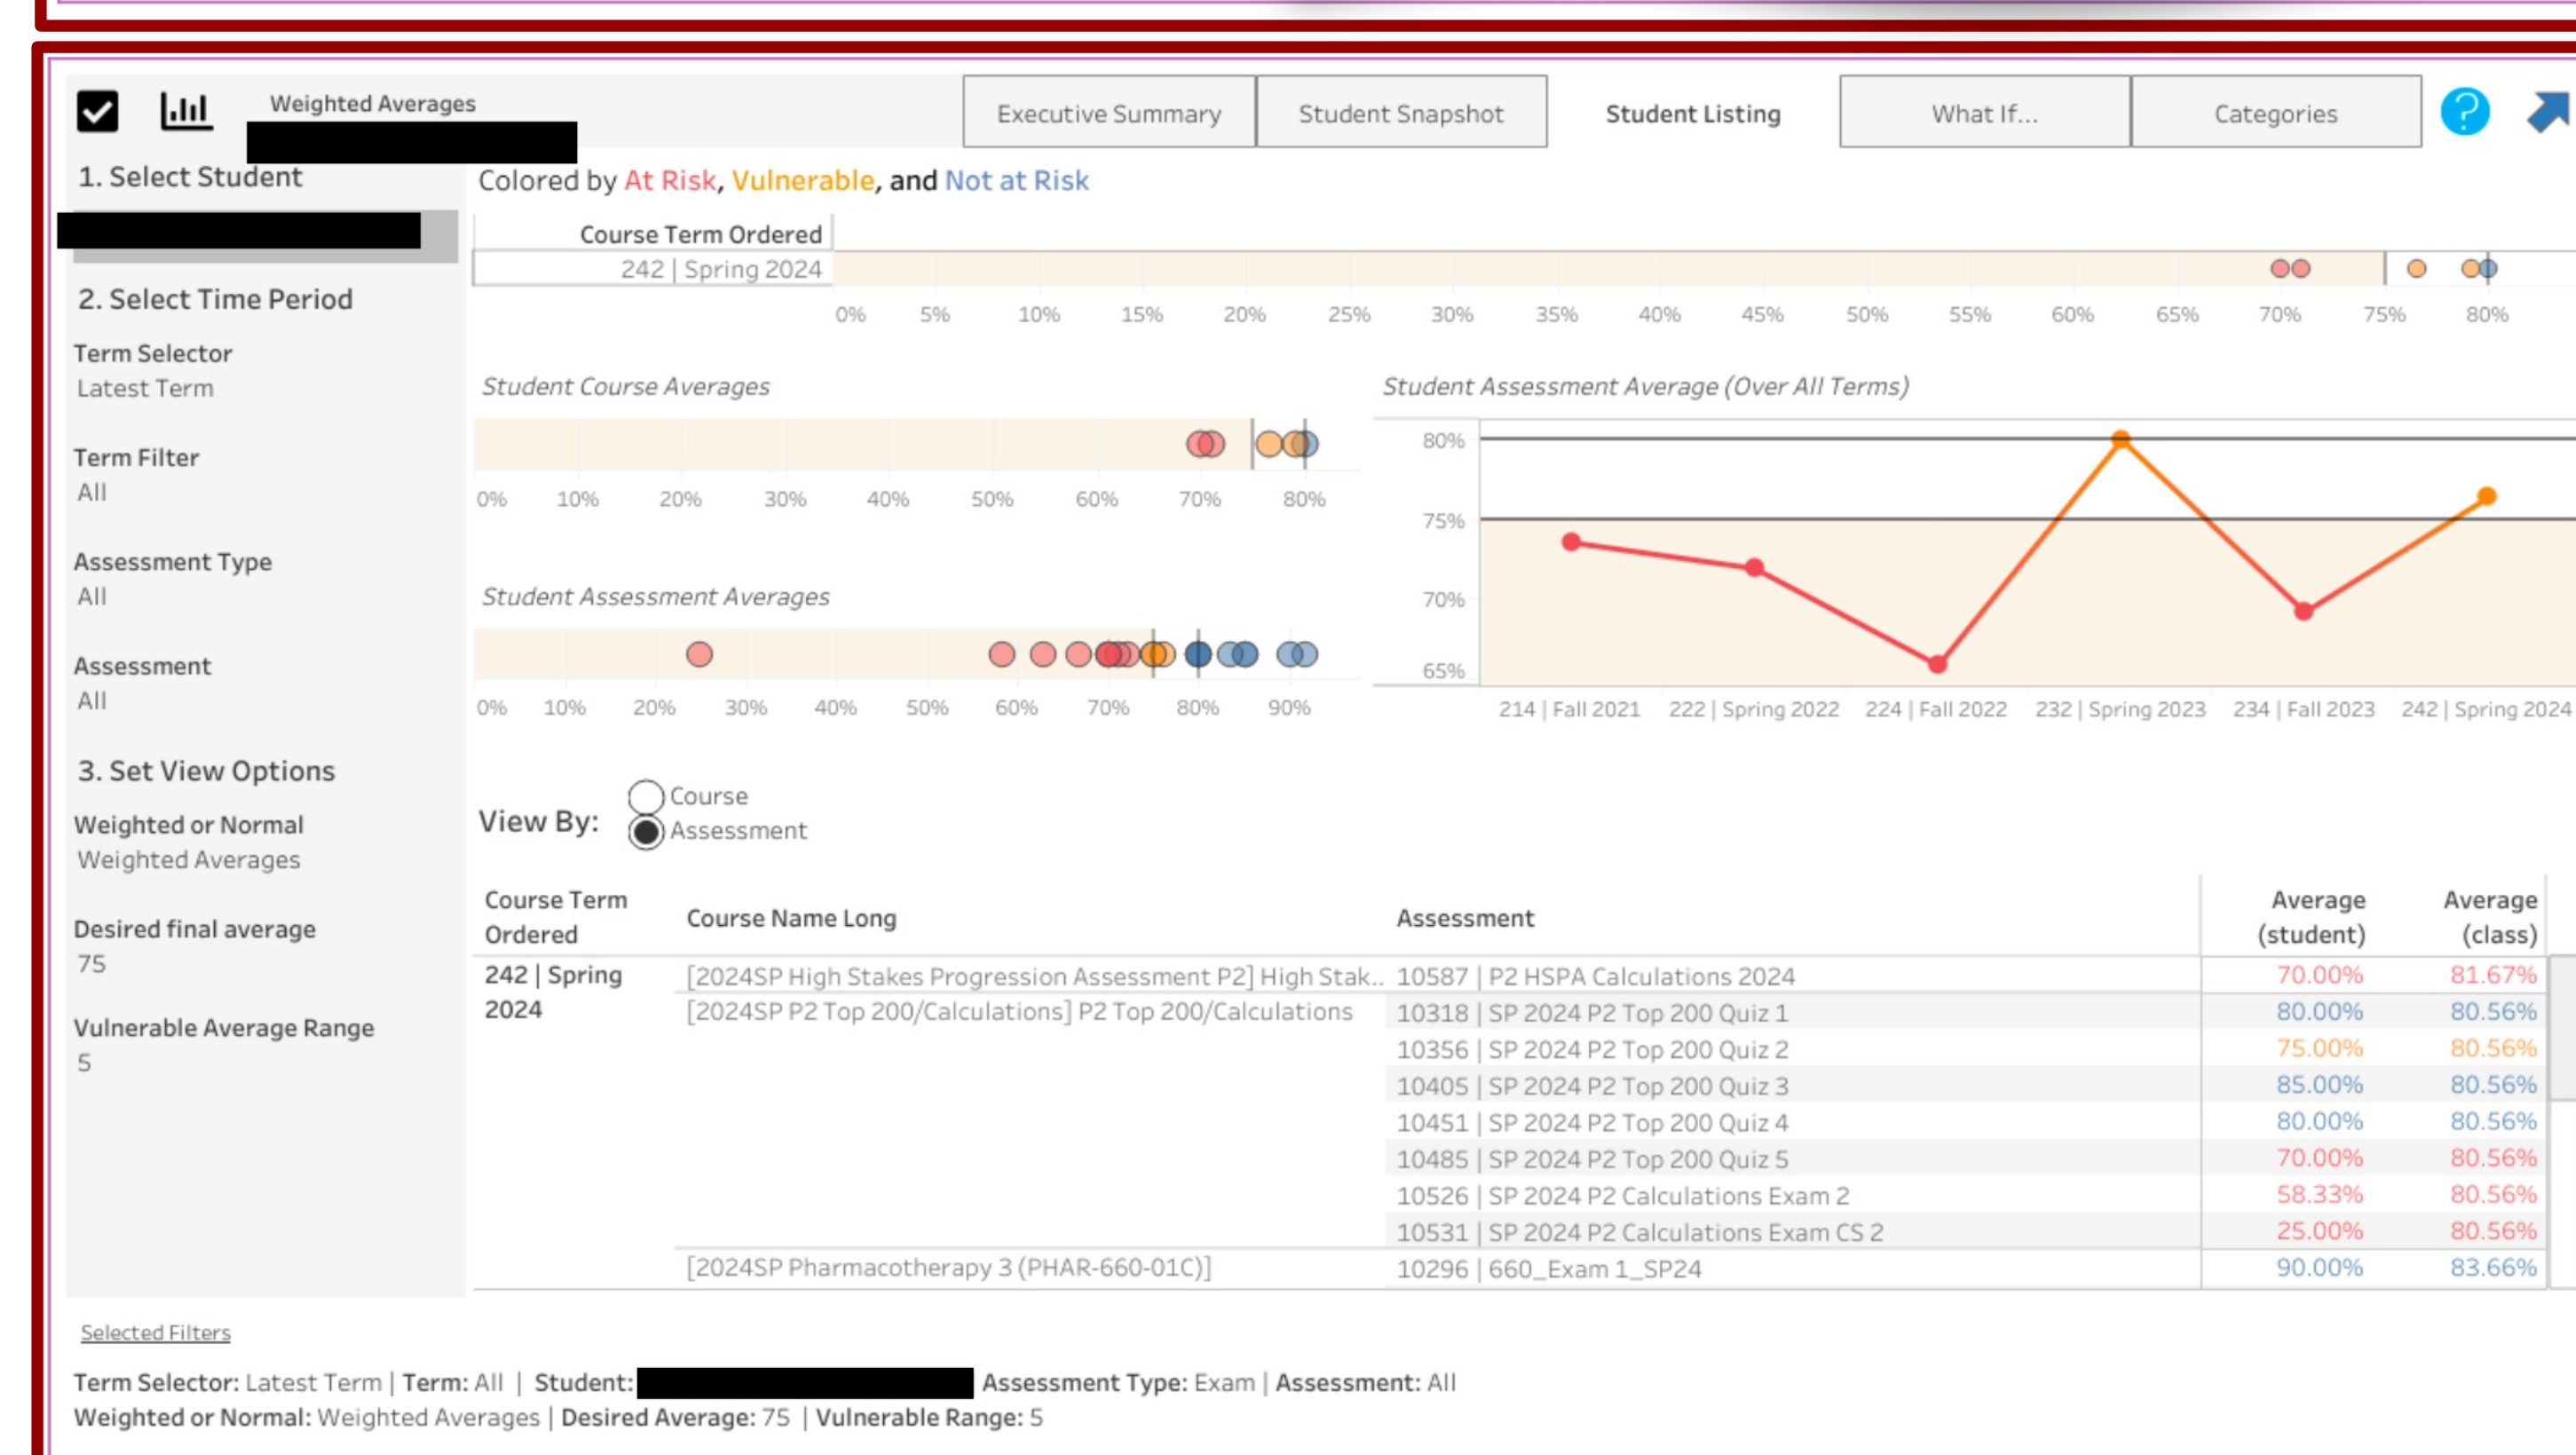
Weighted Averages

Executive Summary | Student Snapshot | Student Listing | What If... | Categories

1. Select Student

2. Select Time Period

Term Selector
Latest Term

Term Filter
All

Assessment Type
All

Assessment
All

3. Set View Options

Weighted or Normal
Weighted Averages

Desired final average
75

Vulnerable Average Range
5

Colored by At Risk, Vulnerable, and Not at Risk

Course Term Ordered
242 | Spring 2024

0% 5% 10% 15% 20% 25% 30% 35% 40% 45% 50% 55% 60% 65% 70% 75% 80%

Student Course Averages

0% 10% 20% 30% 40% 50% 60% 70% 80%

Student Assessment Averages

0% 10% 20% 30% 40% 50% 60% 70% 80% 90%

Student Assessment Average (Over All Terms)

80%
75%
70%
65%

214 | Fall 2021 222 | Spring 2022 224 | Fall 2022 232 | Spring 2023 234 | Fall 2023 242 | Spring 2024

View By: Course Assessment

| Course Term Ordered | Course Name Long | Assessment | Average (student) | Average (class) |
|---|---|---|---|---|
| 242 \| Spring 2024 | [2024SP High Stakes Progression Assessment P2] High Stak.. | 10587 \| P2 HSPA Calculations 2024 | 70.00% | 81.67% |
| | [2024SP P2 Top 200/Calculations] P2 Top 200/Calculations | 10318 \| SP 2024 P2 Top 200 Quiz 1 | 80.00% | 80.56% |
| | | 10356 \| SP 2024 P2 Top 200 Quiz 2 | 75.00% | 80.56% |
| | | 10405 \| SP 2024 P2 Top 200 Quiz 3 | 85.00% | 80.56% |
| | | 10451 \| SP 2024 P2 Top 200 Quiz 4 | 80.00% | 80.56% |
| | | 10485 \| SP 2024 P2 Top 200 Quiz 5 | 70.00% | 80.56% |
| | | 10526 \| SP 2024 P2 Calculations Exam 2 | 58.33% | 80.56% |
| | | 10531 \| SP 2024 P2 Calculations Exam CS 2 | 25.00% | 80.56% |
| | [2024SP Pharmacotherapy 3 (PHAR-660-01C)] | 10296 \| 660_Exam 1_SP24 | 90.00% | 83.66% |

Selected Filters

Term Selector: Latest Term | Term: All | Student: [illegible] Assessment Type: Exam | Assessment: All
Weighted or Normal: Weighted Averages | Desired Average: 75 | Vulnerable Range: 5